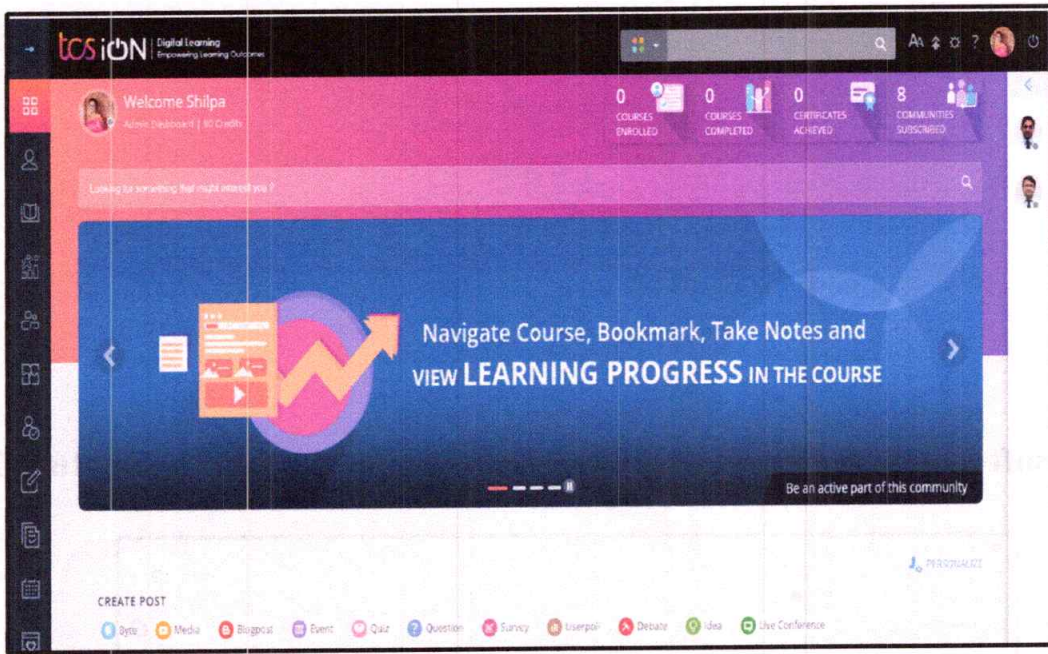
tcs iON | Digital Learning Empowering Learning Outcomes

Welcome Shilpa
Admin Dashboard | 50 Credits

0 COURSES ENROLLED
0 COURSES COMPLETED
0 CERTIFICATES ACHIEVED
8 COMMUNITIES SUBSCRIBED

Looking for something that might interest you ?

Navigate Course, Bookmark, Take Notes and VIEW LEARNING PROGRESS IN THE COURSE

Be an active part of this community

PERSONALIZE

CREATE POST
Byte Media Blogpost Event Quiz Question Survey Userpoll Debate Idea Live Conference